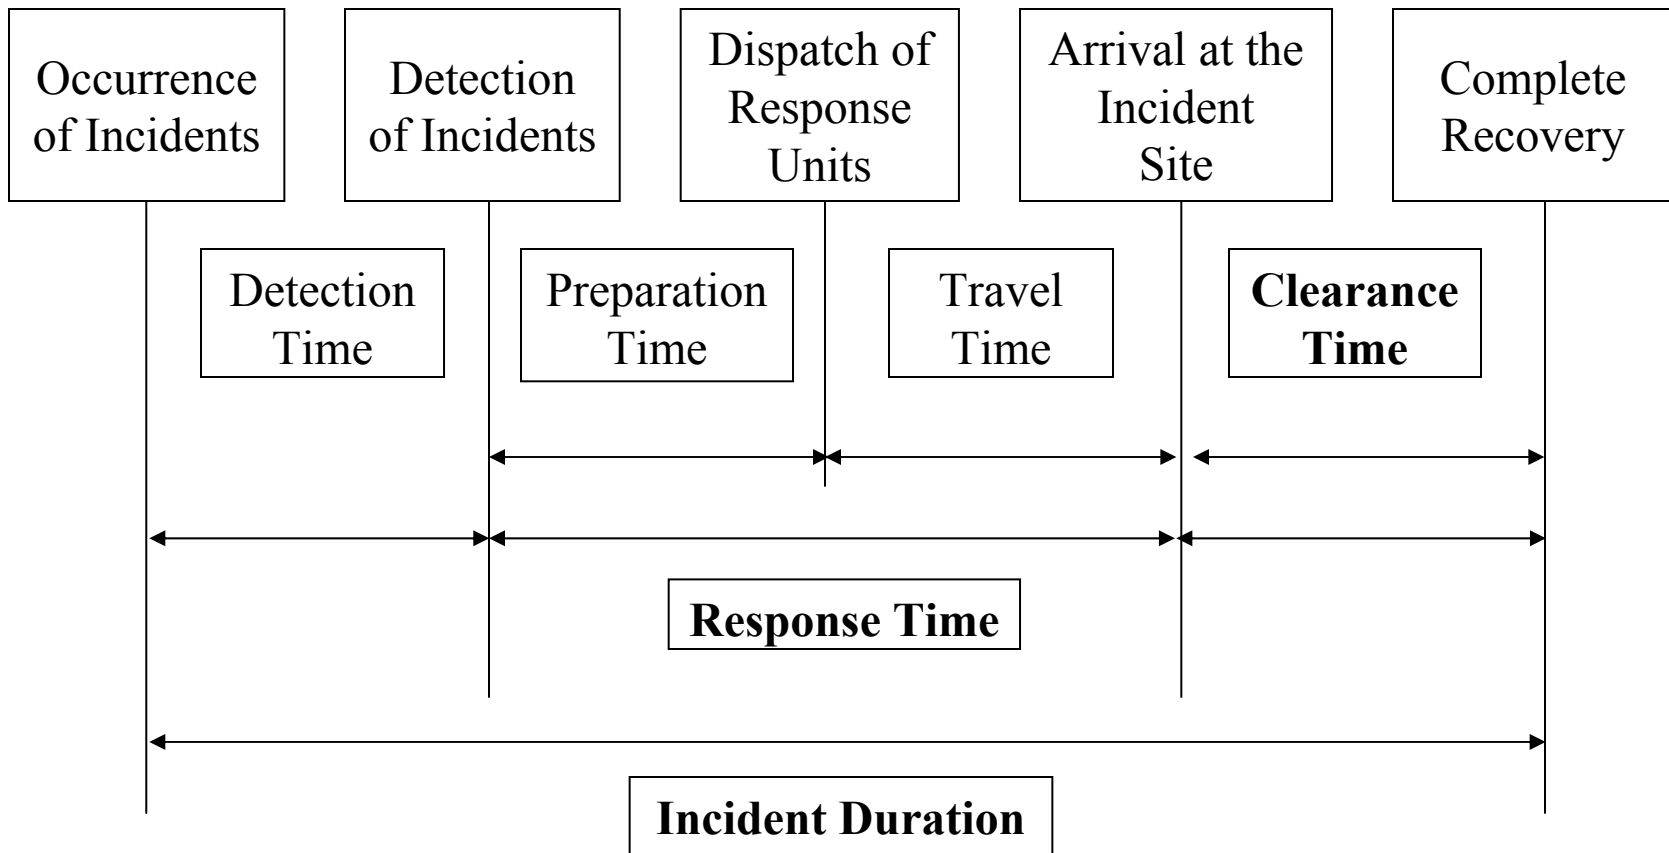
Occurrence of Incidents

Detection of Incidents

Dispatch of Response Units

Arrival at the Incident Site

Complete Recovery

Detection Time

Preparation Time

Travel Time

**Clearance Time**

**Response Time**

**Incident Duration**